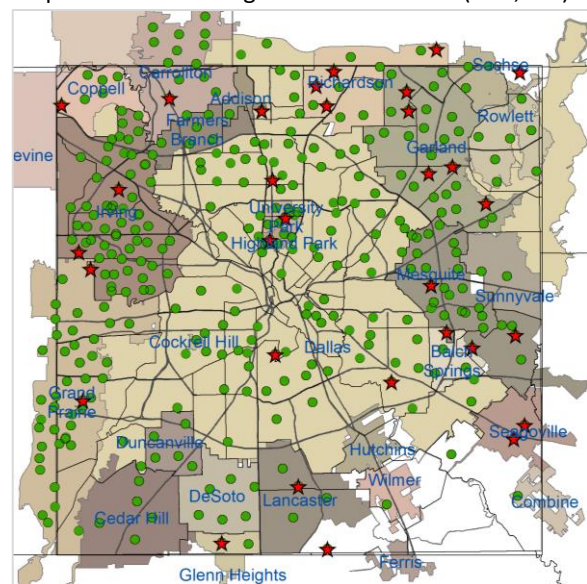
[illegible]

Coppell
Carrollton
Addison
Farmers Branch
Richardson
Sachse
Rowlett
Garland
evine
Irving
University Park
Highland Park
Mesquite
Sunnyvale
Cockrell Hill
Dallas
Balch Springs
Grand Prairie
Seagoville
Duncanville
Hutchins
Wilmer
DeSoto
Lancaster
Combine
Cedar Hill
Ferris
Glenn Heights